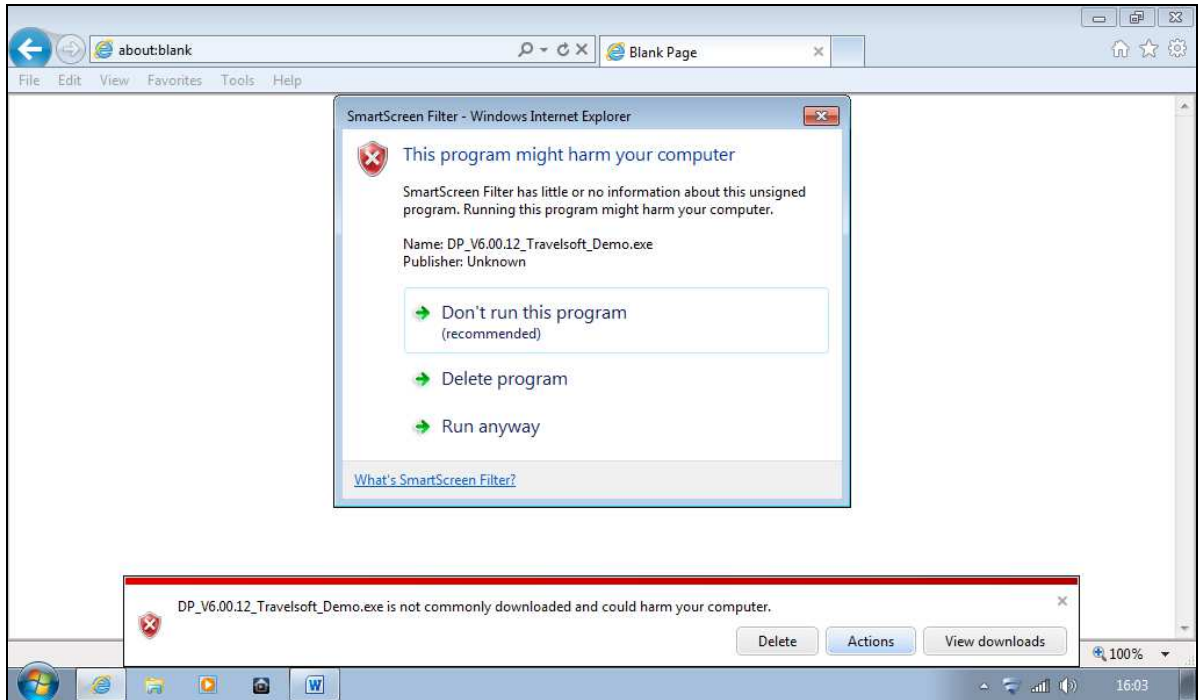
about:blank

Blank Page

File Edit View Favorites Tools Help

SmartScreen Filter - Windows Internet Explorer

This program might harm your computer

SmartScreen Filter has little or no information about this unsigned program. Running this program might harm your computer.

Name: DP_V6.00.12_Travelsoft_Demo.exe
Publisher: Unknown

Don't run this program
(recommended)

Delete program

Run anyway

What's SmartScreen Filter?

DP_V6.00.12_Travelsoft_Demo.exe is not commonly downloaded and could harm your computer.

Delete Actions View downloads

100%

16:03